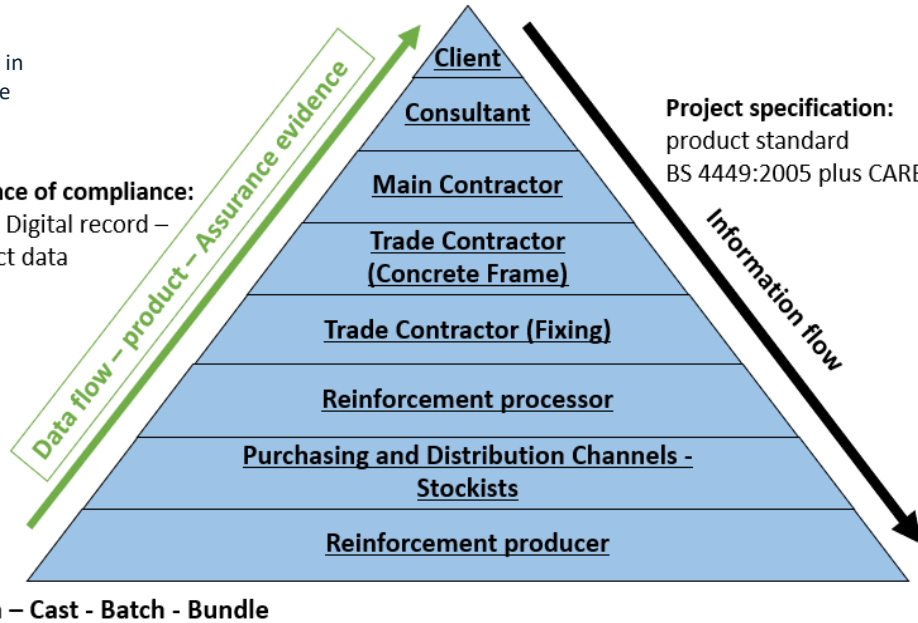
in
e

nce of compliance:
Digital record –
ct data

Data flow – product – Assurance evidence

Client

Consultant

Main Contractor

Trade Contractor (Concrete Frame)

Trade Contractor (Fixing)

Reinforcement processor

Purchasing and Distribution Channels - Stockists

Reinforcement producer

Project specification:
product standard
BS 4449:2005 plus CARE

Information flow

n – Cast - Batch - Bundle